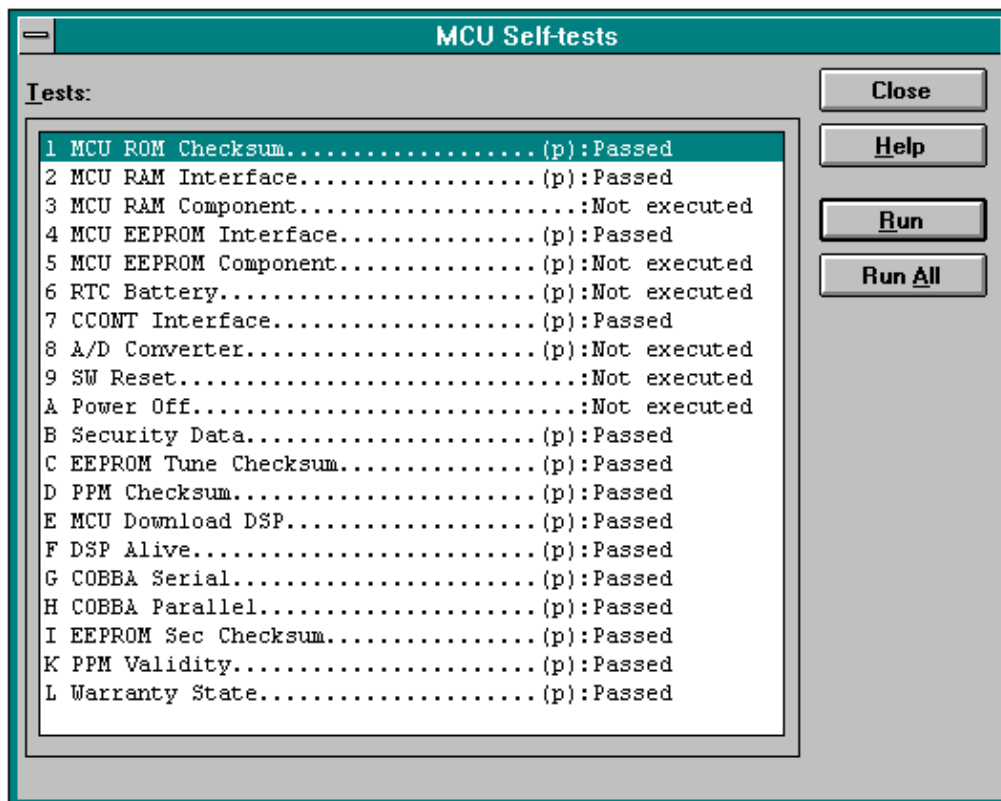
MCU Self-tests

Tests:

1 MCU ROM Checksum..................(p):Passed
2 MCU RAM Interface.................(p):Passed
3 MCU RAM Component....................:Not executed
4 MCU EEPROM Interface..............(p):Passed
5 MCU EEPROM Component..............(p):Not executed
6 RTC Battery.......................(p):Not executed
7 CCONT Interface...................(p):Passed
8 A/D Converter.....................(p):Not executed
9 SW Reset.............................:Not executed
A Power Off............................:Not executed
B Security Data.....................(p):Passed
C EEPROM Tune Checksum..............(p):Passed
D PPM Checksum......................(p):Passed
E MCU Download DSP..................(p):Passed
F DSP Alive.........................(p):Passed
G COBBA Serial......................(p):Passed
H COBBA Parallel....................(p):Passed
I EEPROM Sec Checksum...............(p):Passed
K PPM Validity......................(p):Passed
L Warranty State....................(p):Passed

Close
Help
Run
Run All